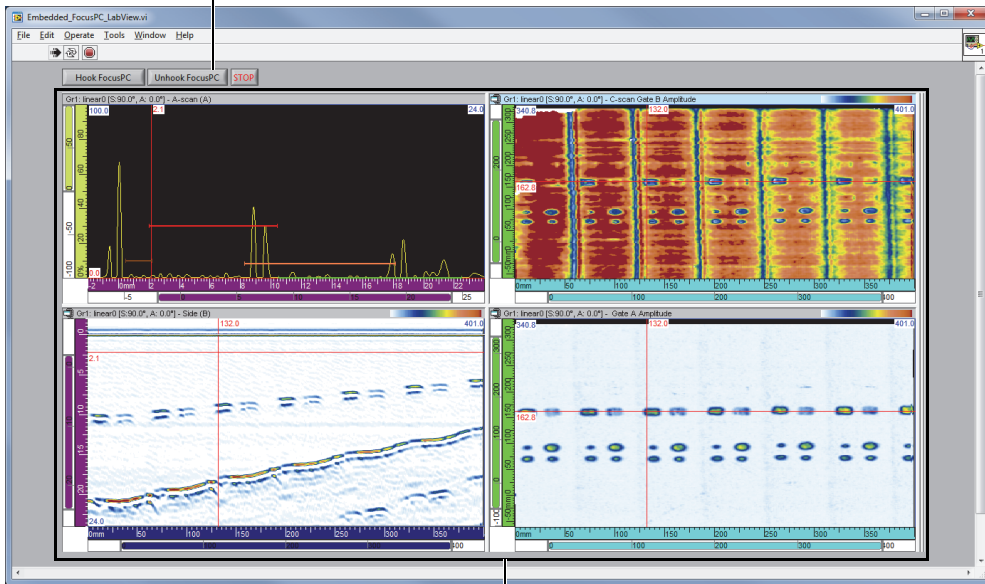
Embedded_FocusPC_LabView.vi

File Edit Operate Tools Window Help

Hook FocusPC Unhook FocusPC STOP

Gr1: linear0 [S:90.0°, A: 0.0°] - A-scan (A)

100.0 2.1 24.0

0.0

-2 0mm 2 4 6 8 10 12 14 16 18 20 22

-5 0 5 10 15 20 25

Gr1: linear0 [S:90.0°, A: 0.0°] - C-scan Gate B Amplitude

340.8 132.0 401.0

162.8

0mm 50 100 150 200 250 300 350

0 100 200 300 400

Gr1: linear0 [S:90.0°, A: 0.0°] - Side (B)

132.0 401.0

2.1

24.0

0mm 50 100 150 200 250 300 350

400

Gr1: linear0 [S:90.0°, A: 0.0°] - Gate A Amplitude

340.8 132.0 401.0

162.8

0mm 50 100 150 200 250 300 350

0 100 200 300 400